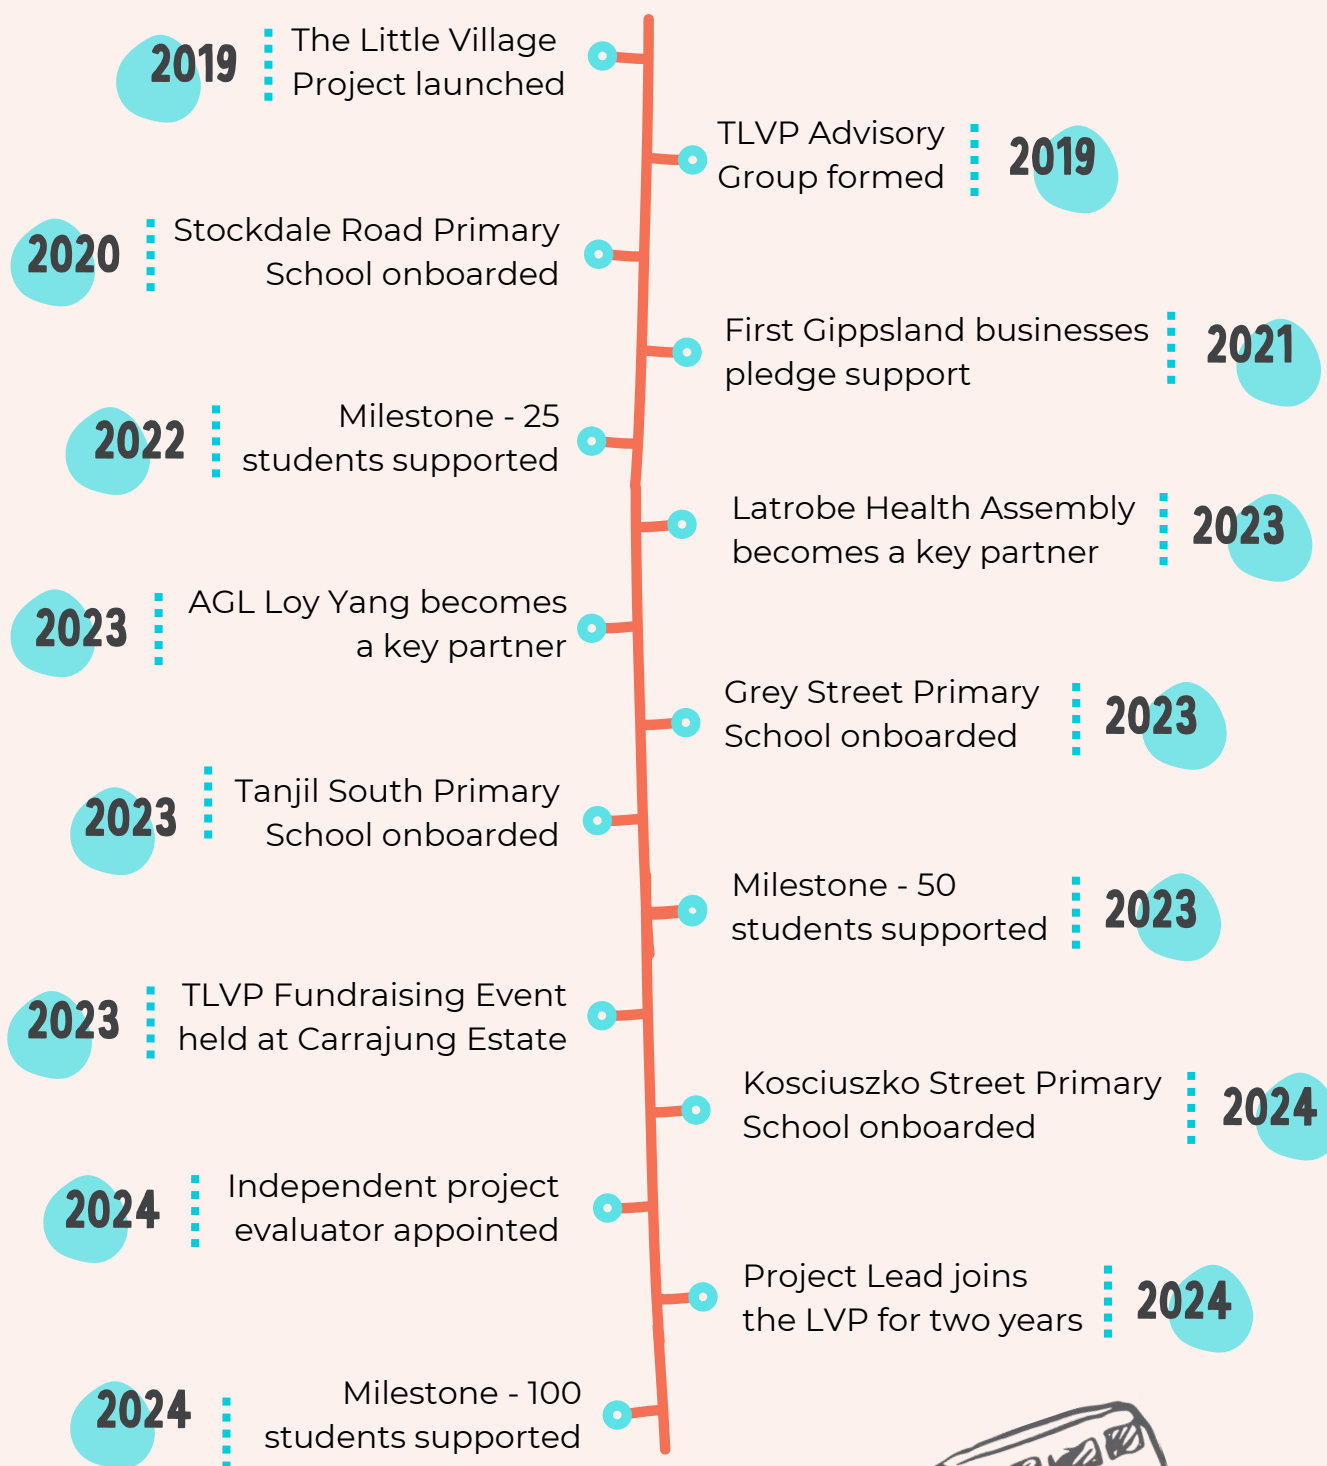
2019 The Little Village Project launched

TLVP Advisory Group formed 2019

2020 Stockdale Road Primary School onboarded

First Gippsland businesses pledge support 2021

2022 Milestone - 25 students supported

Latrobe Health Assembly becomes a key partner 2023

2023 AGL Loy Yang becomes a key partner

Grey Street Primary School onboarded 2023

2023 Tanjil South Primary School onboarded

Milestone - 50 students supported 2023

2023 TLVP Fundraising Event held at Carrajung Estate

Kosciuszko Street Primary School onboarded 2024

2024 Independent project evaluator appointed

Project Lead joins the LVP for two years 2024

2024 Milestone - 100 students supported